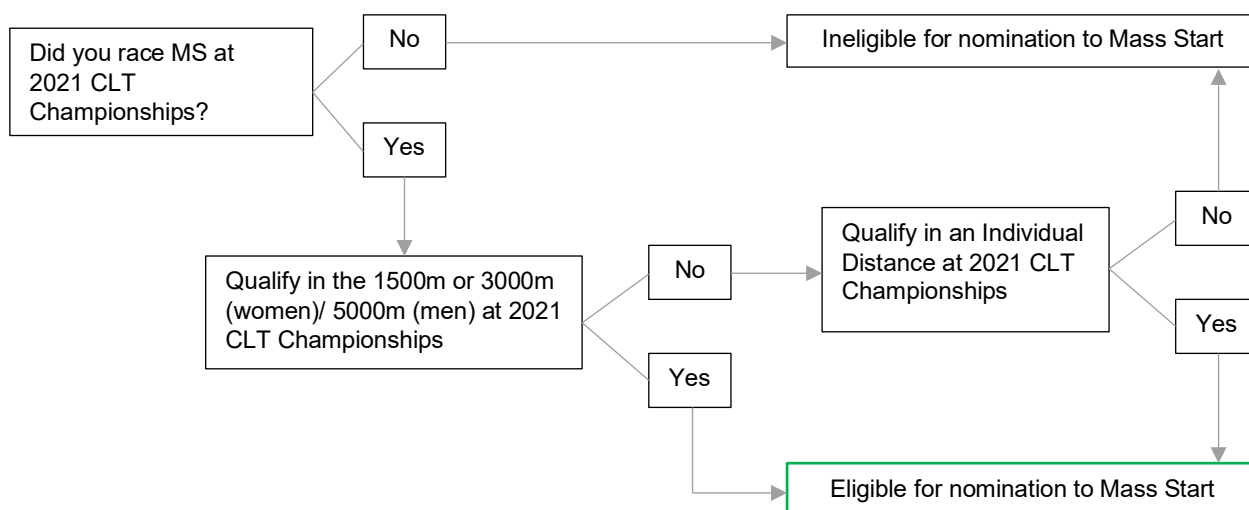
Did you race MS at 2021 CLT Championships?

No

Ineligible for nomination to Mass Start

Yes

Qualify in the 1500m or 3000m (women)/ 5000m (men) at 2021 CLT Championships

No

Qualify in an Individual Distance at 2021 CLT Championships

No

Yes

Yes

Eligible for nomination to Mass Start